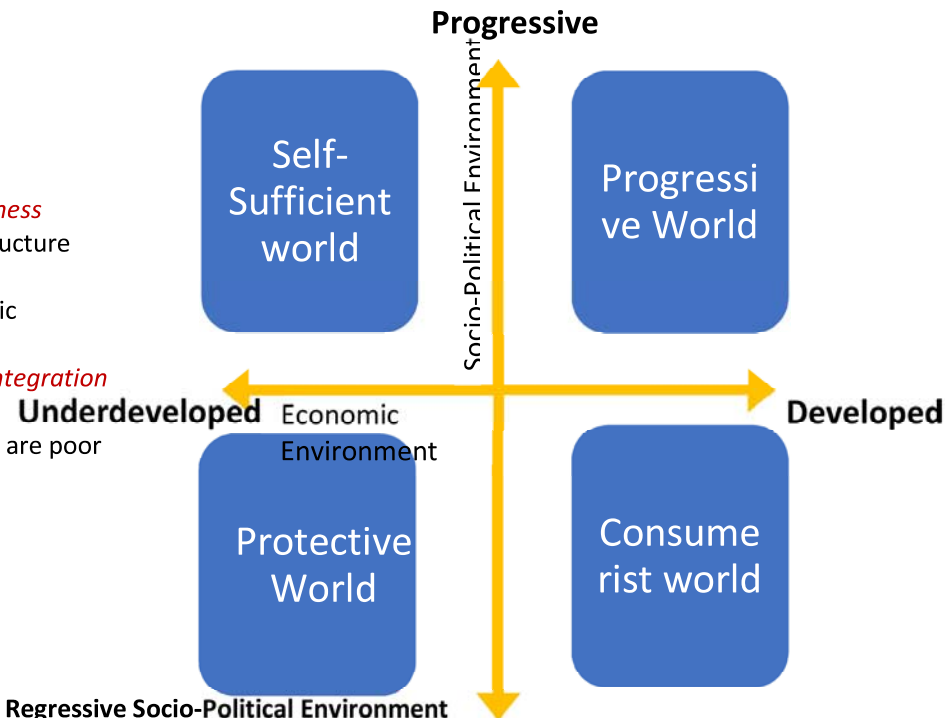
Progressive

Socio-Political Environment

Self-Sufficient world

Progressive World

ness

ucture

ic

ntegration

Underdeveloped

Economic Environment

Developed

are poor

Protective World

Consumerist world

Regressive Socio-Political Environment